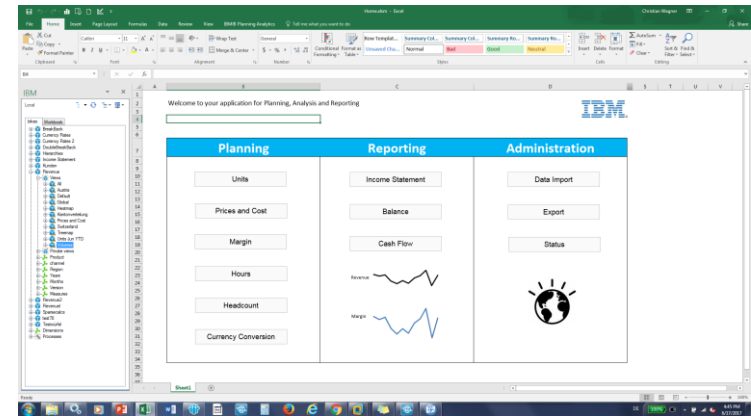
Homedem - Excel

Christian Wagner

File Home Insert Page Layout Formulas Data Review View IBM® Planning Analytics Tell me what you want to do

Share

Cut Copy Format Painter Paste Clipboard

Calibri 11 B I U Font

Wrap Text Merge & Center Alignment

General $ % Number

Conditional Formatting Format as Table

Row Templat... Summary Col... Summary Col... Summary Ro... Summary Ro... Unsaved Cha... Normal Bad Good Neutral

Styles

Insert Delete Format Cells

AutoSum Fill Clear Sort & Filter Find & Select Editing

B4 fx

IBM

Local

Views Workbooks

BreakBack
Currency Rates
Currency Rates 2
DoubleBreakBack
Hierarchies
Income Statement
Kunden
Revenue
Views
All
Austria
Default
Global
Heatmap
Kostenverteilung
Prices and Cost
Switzerland
Treemap
Units Jun YTD
Private views
Product
channel
Region
Years
Months
Version
Measures
Revenue2
Revenue4
Sparsecalcs
test76
Testcube
Dimensions
Processes

Welcome to your application for Planning, Analysis and Reporting

IBM

| Planning | Reporting | Administration |
|---|---|---|
| Units | Income Statement | Data Import |
| Prices and Cost | Balance | Export |
| Margin | Cash Flow | Status |
| Hours | Revenue | |
| Headcount | Margin | |
| Currency Conversion | | |

Sheet1

Ready

100%

6:45 PM 3/17/2017